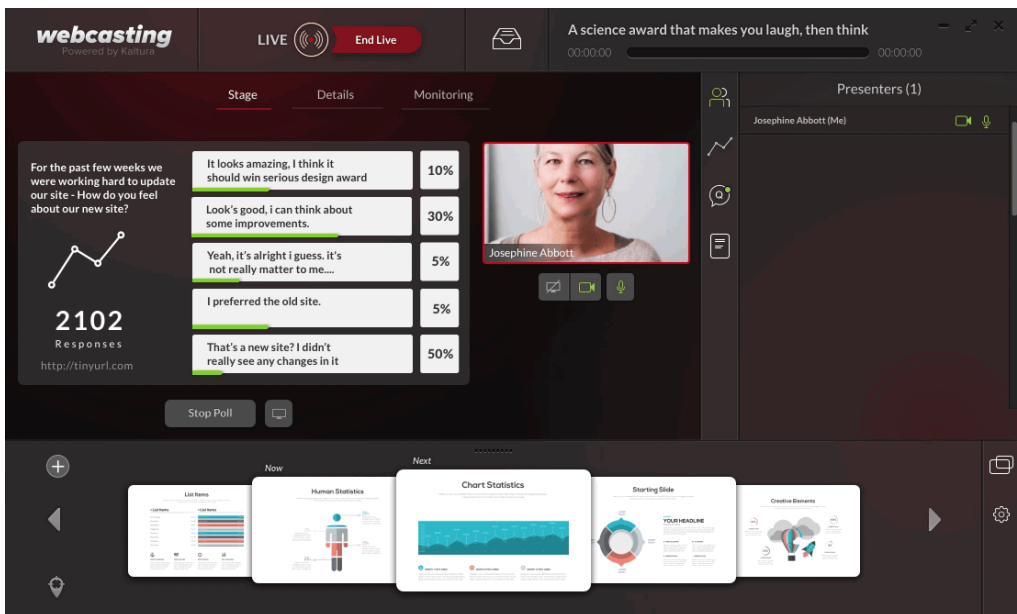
webcasting
Powered by Kaltura

LIVE

End Live

A science award that makes you laugh, then think

00:00:00

00:00:00

Stage

Details

Monitoring

For the past few weeks we were working hard to update our site - How do you feel about our new site?

2102

Responses

http://tinyurl.com

| It looks amazing, I think it should win serious design award | 10% |
|---|---|
| Look's good, i can think about some improvements. | 30% |
| Yeah, it's alright i guess. it's not really matter to me.... | 5% |
| I preferred the old site. | 5% |
| That's a new site? I didn't really see any changes in it | 50% |

Stop Poll

Josephine Abbott

Presenters (1)

Josephine Abbott (Me)

Now

Next

List Items

Human Statistics

Chart Statistics

Starting Slide

YOUR HEADLINE

Creative Elements